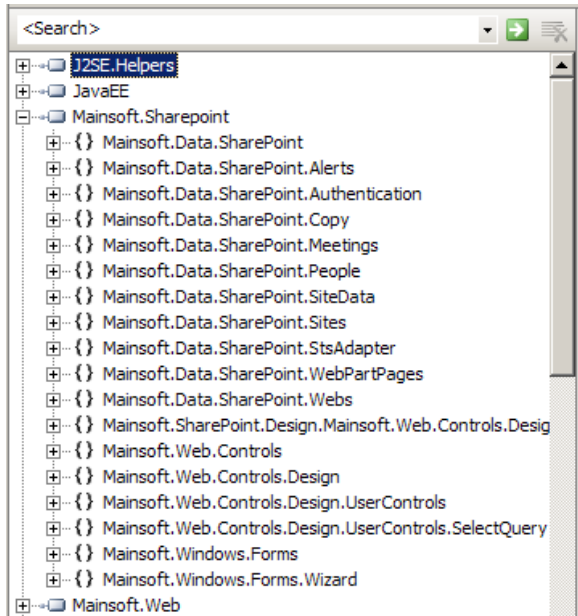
<Search>

J2SE.Helpers
JavaEE
Mainsoft.Sharepoint
{} Mainsoft.Data.SharePoint
{} Mainsoft.Data.SharePoint.Alerts
{} Mainsoft.Data.SharePoint.Authentication
{} Mainsoft.Data.SharePoint.Copy
{} Mainsoft.Data.SharePoint.Meetings
{} Mainsoft.Data.SharePoint.People
{} Mainsoft.Data.SharePoint.SiteData
{} Mainsoft.Data.SharePoint.Sites
{} Mainsoft.Data.SharePoint.StsAdapter
{} Mainsoft.Data.SharePoint.WebPartPages
{} Mainsoft.Data.SharePoint.Webs
{} Mainsoft.SharePoint.Design.Mainsoft.Web.Controls.Desig
{} Mainsoft.Web.Controls
{} Mainsoft.Web.Controls.Design
{} Mainsoft.Web.Controls.Design.UserControls
{} Mainsoft.Web.Controls.Design.UserControls.SelectQuery
{} Mainsoft.Windows.Forms
{} Mainsoft.Windows.Forms.Wizard
Mainsoft.Web